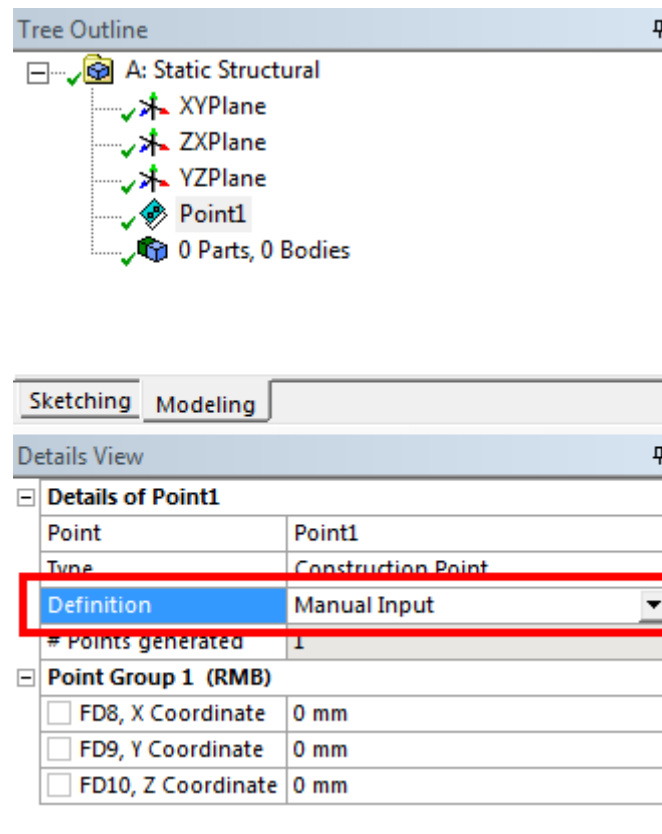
Tree Outline

A: Static Structural
XYPlane
ZXPlane
YZPlane
Point1
0 Parts, 0 Bodies

Sketching | Modeling

Details View

| Details of Point1 | |
|---|---|
| Point | Point1 |
| Type | Construction Point |
| Definition | Manual Input |
| # Points generated | 1 |
| Point Group 1 (RMB) | |
| FD8, X Coordinate | 0 mm |
| FD9, Y Coordinate | 0 mm |
| FD10, Z Coordinate | 0 mm |